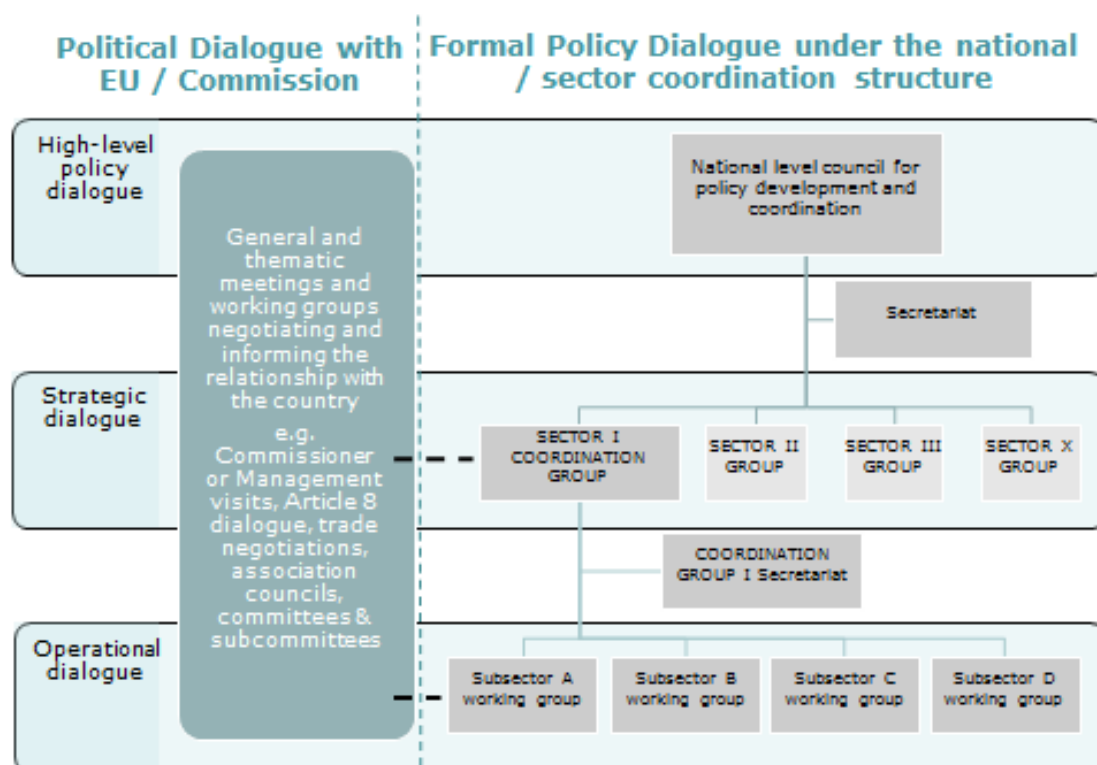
Political Dialogue with EU / Commission

Formal Policy Dialogue under the national / sector coordination structure

High-level policy dialogue

Strategic dialogue

Operational dialogue

General and thematic meetings and working groups negotiating and informing the relationship with the country

e.g. Commissioner or Management visits, Article 8 dialogue, trade negotiations, association councils, committees & subcommittees

National level council for policy development and coordination

Secretariat

SECTOR I COORDINATION GROUP

SECTOR II GROUP

SECTOR III GROUP

SECTOR X GROUP

COORDINATION GROUP I Secretariat

Subsector A working group

Subsector B working group

Subsector C working group

Subsector D working group